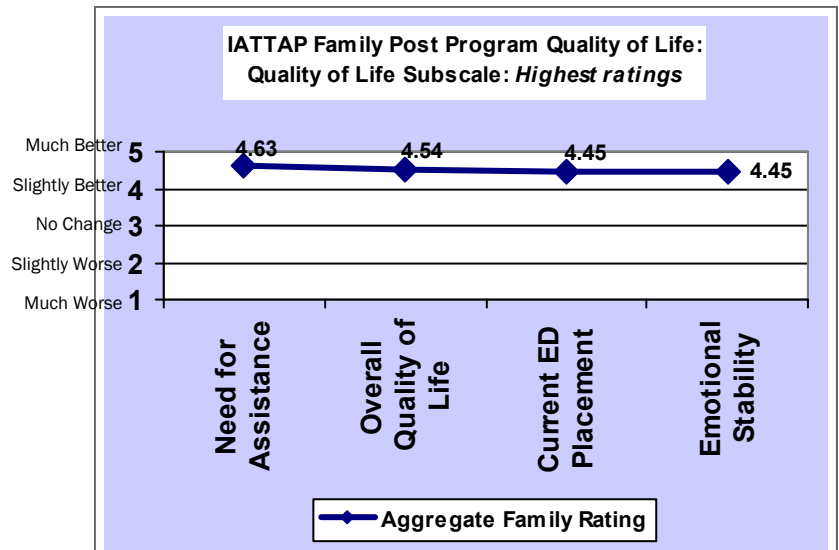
IATTAP Family Post Program Quality of Life: Quality of Life Subscale: *Highest ratings*

Much Better 5
Slightly Better 4
No Change 3
Slightly Worse 2
Much Worse 1

4.63
4.54
4.45
4.45

Need for Assistance
Overall Quality of Life
Current ED Placement
Emotional Stability

Aggregate Family Rating